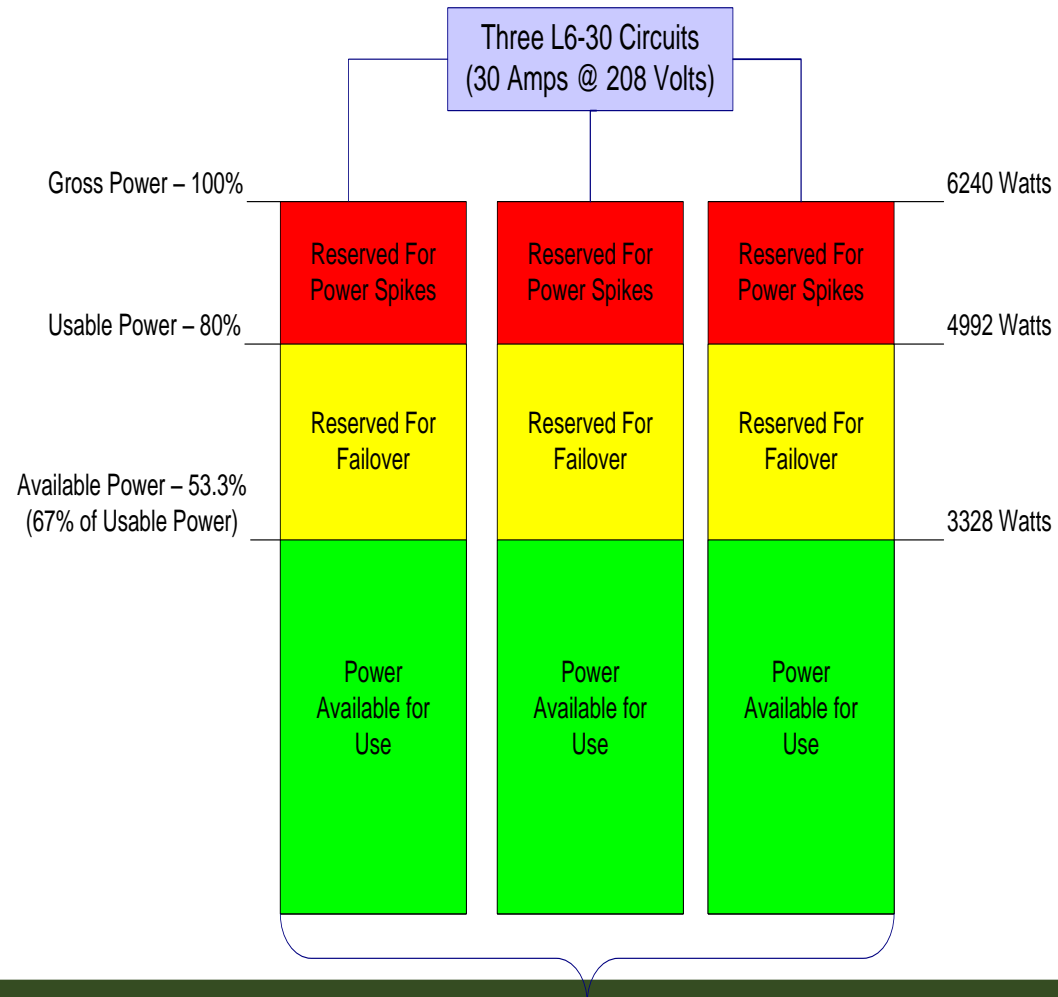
Three L6-30 Circuits
(30 Amps @ 208 Volts)

Gross Power – 100%

6240 Watts

Reserved For Power Spikes

Reserved For Power Spikes

Reserved For Power Spikes

Usable Power – 80%

4992 Watts

Reserved For Failover

Reserved For Failover

Reserved For Failover

Available Power – 53.3%
(67% of Usable Power)

3328 Watts

Power Available for Use

Power Available for Use

Power Available for Use